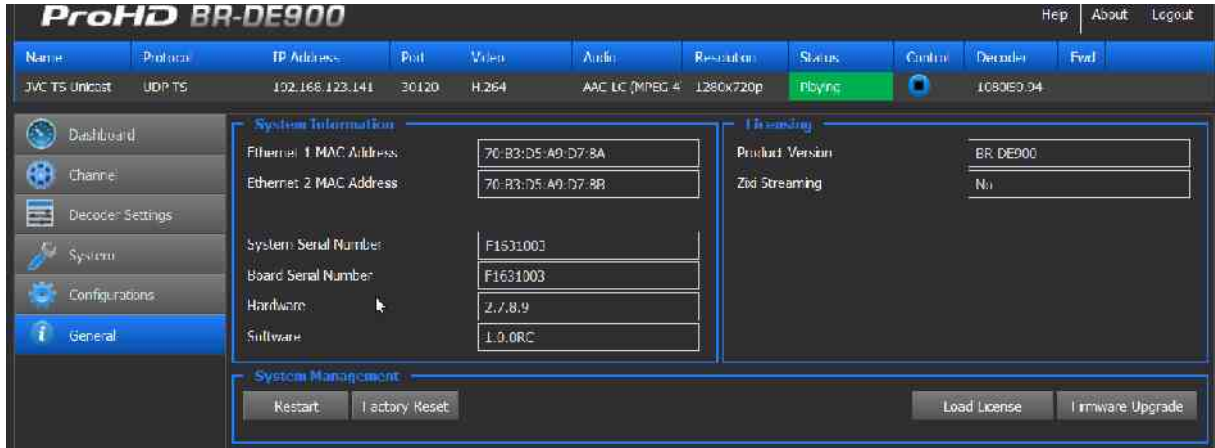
ProHD BR-DE900

Hep | About | Logout

| Name | Protocol | IP Address | Port | Video | Audio | Resolution | Status | Control | Decoder | Fwd |
|---|---|---|---|---|---|---|---|---|---|---|
| JVC TS Unicast | UDP TS | 192.168.123.141 | 30120 | H.264 | AAC LC (MPEG 4 | 1280x720p | Playing | | 1080i59.94 | |

Dashboard
Channel
Decoder Settings
System
Configurations
General

System Information
Ethernet 1 MAC Address 70:B3:D5:A9:D7:8A
Ethernet 2 MAC Address 70:B3:D5:A9:D7:8B
System Serial Number F1631003
Board Serial Number F1631003
Hardware 2.7.8.9
Software 1.0.0RC

Licensing
Product Version BR DE900
Zixi Streaming No

System Management
Restart
Factory Reset
Load License
Firmware Upgrade